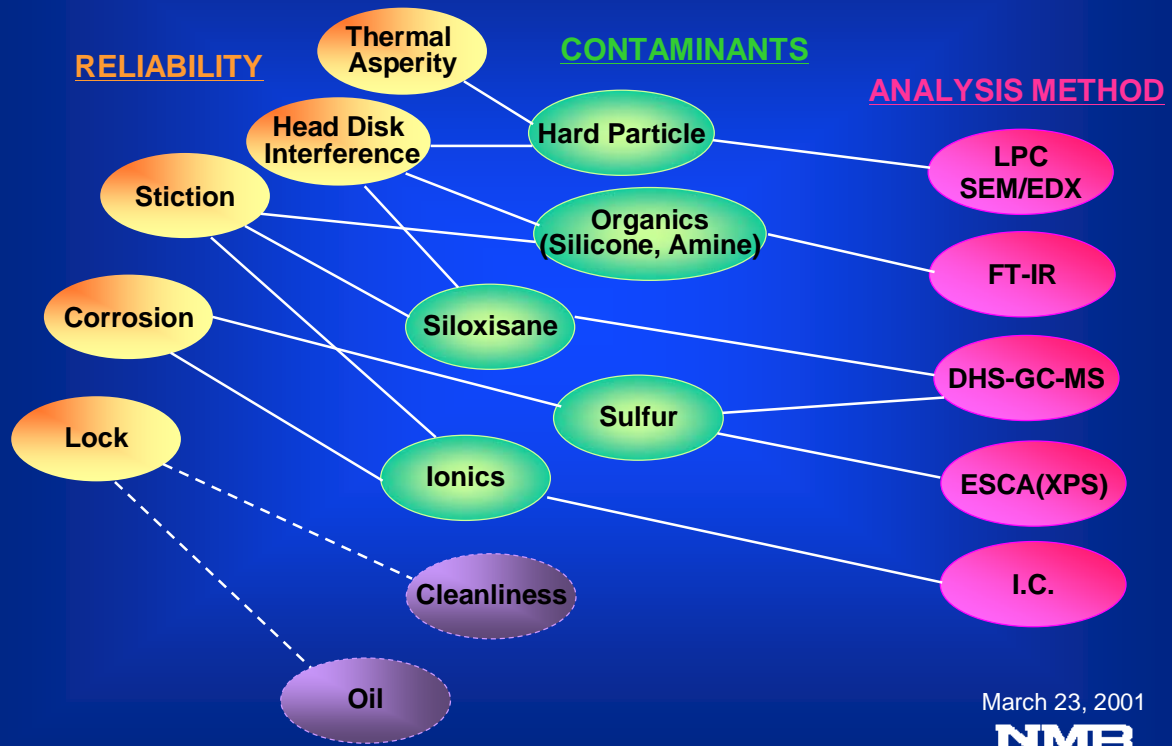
RELIABILITY

CONTAMINANTS

ANALYSIS METHOD

Thermal Asperity

Head Disk Interference

Stiction

Corrosion

Lock

Hard Particle

Organics (Silicone, Amine)

Siloxisane

Sulfur

Ionics

Cleanliness

Oil

LPC SEM/EDX

FT-IR

DHS-GC-MS

ESCA(XPS)

I.C.

March 23, 2001

NMB